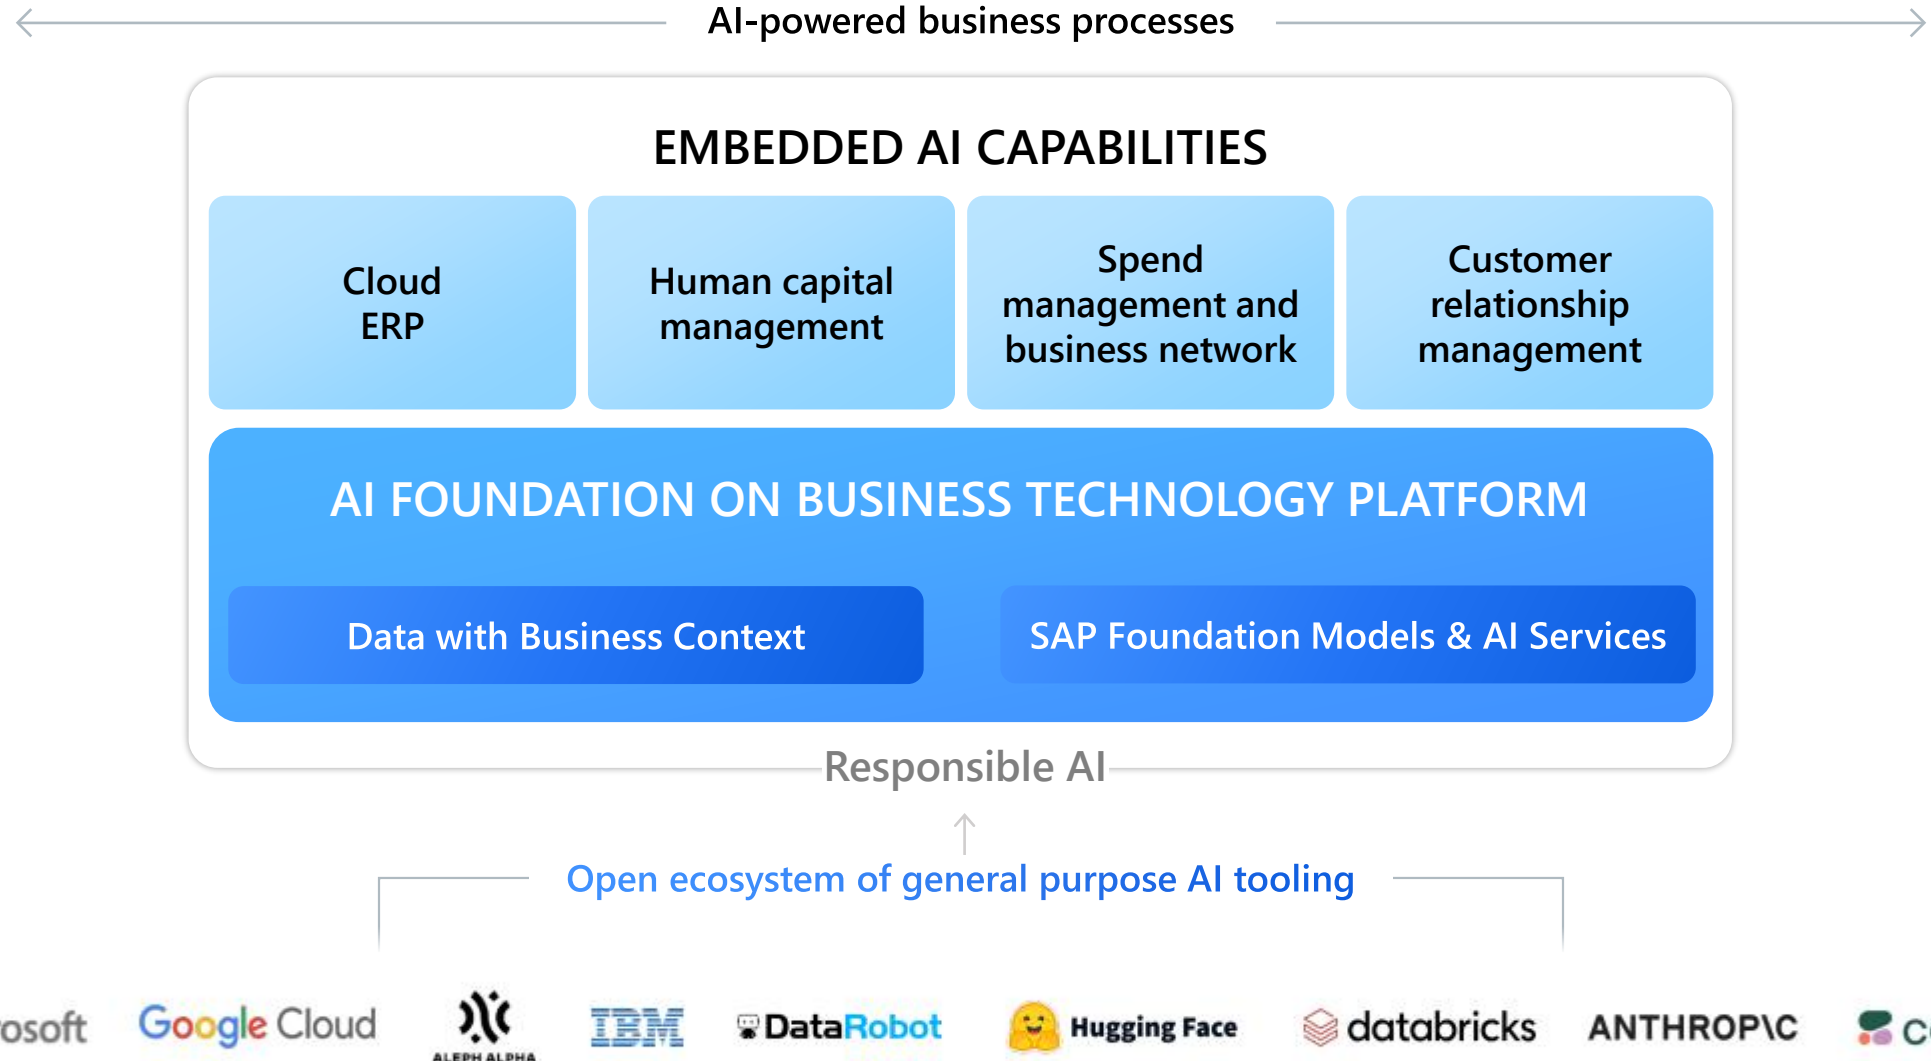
AI-powered business processes

EMBEDDED AI CAPABILITIES

Cloud ERP

Human capital management

Spend management and business network

Customer relationship management

AI FOUNDATION ON BUSINESS TECHNOLOGY PLATFORM

Data with Business Context

SAP Foundation Models & AI Services

Responsible AI

Open ecosystem of general purpose AI tooling

osoft Google Cloud ALEPH ALPHA IBM DataRobot Hugging Face databricks ANTHROP\C C